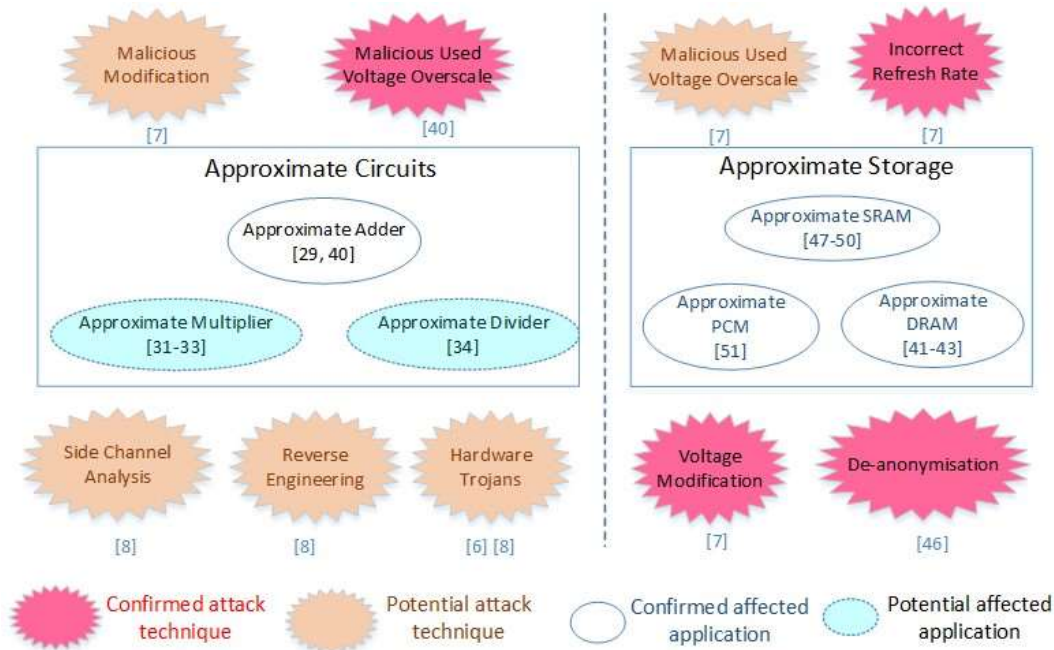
Malicious Modification

[7]

Malicious Used Voltage Overscale

[40]

Approximate Circuits

Approximate Adder [29, 40]

Approximate Multiplier [31-33]

Approximate Divider [34]

Side Channel Analysis

[8]

Reverse Engineering

[8]

Hardware Trojans

[6] [8]

Malicious Used Voltage Overscale

[7]

Incorrect Refresh Rate

[7]

Approximate Storage

Approximate SRAM [47-50]

Approximate PCM [51]

Approximate DRAM [41-43]

Voltage Modification

[7]

De-anonymisation

[46]

Confirmed attack technique

Potential attack technique

Confirmed affected application

Potential affected application